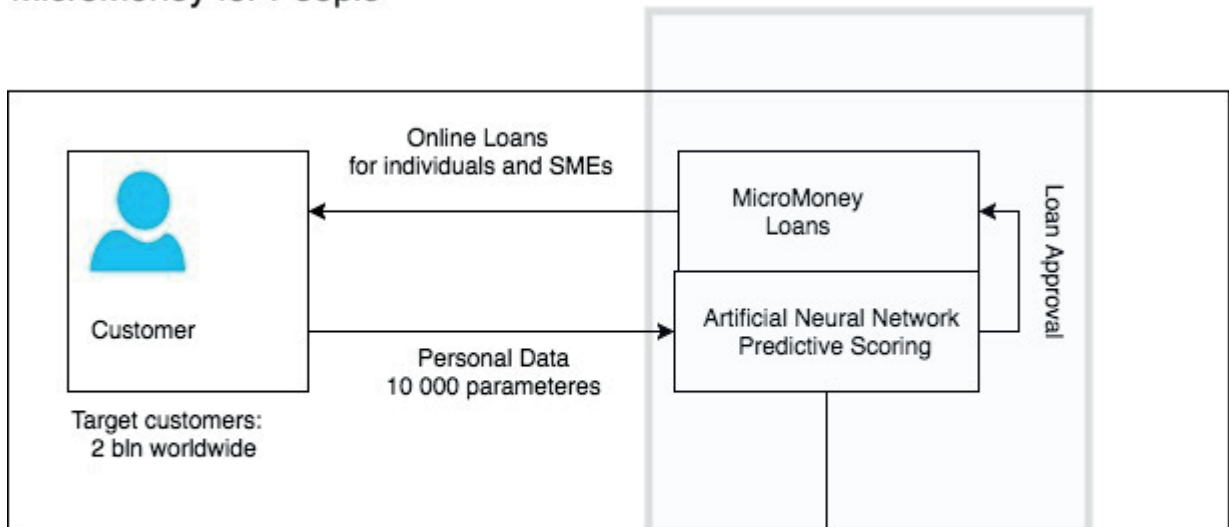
MicroMoney for People

Online Loans
for individuals and SMEs

Customer

MicroMoney
Loans

Loan Approval

Artificial Neural Network
Predictive Scoring

Personal Data
10 000 parameteres

Target customers:
2 bln worldwide